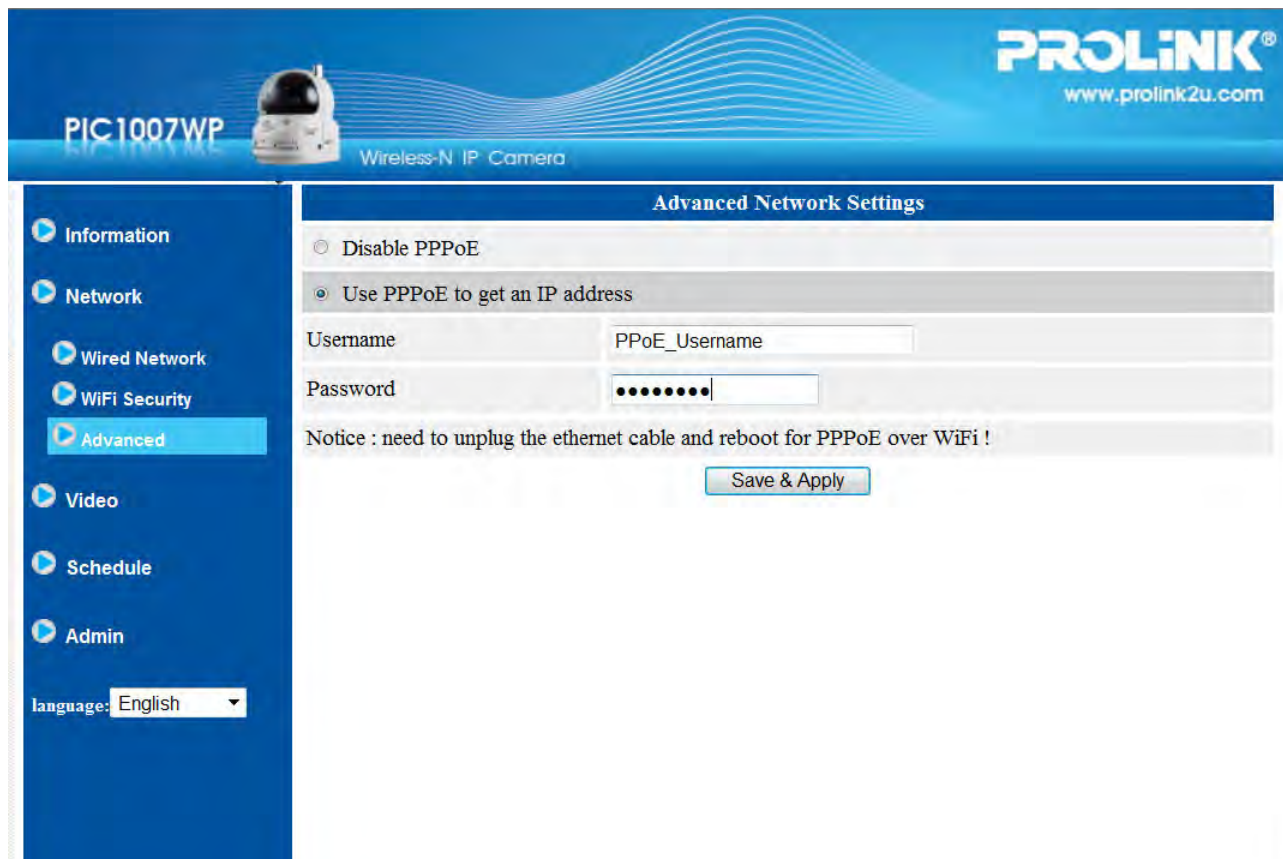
PIC1007WP

Wireless-N IP Camera

PROLiNK®
www.prolink2u.com

Information

Network

Wired Network

WiFi Security

Advanced

Video

Schedule

Admin

language: English

Advanced Network Settings

Disable PPPoE

Use PPPoE to get an IP address

| Username | PPoE_Username |
|---|---|
| Password | •••••••• |

Notice : need to unplug the ethernet cable and reboot for PPPoE over WiFi !

Save & Apply